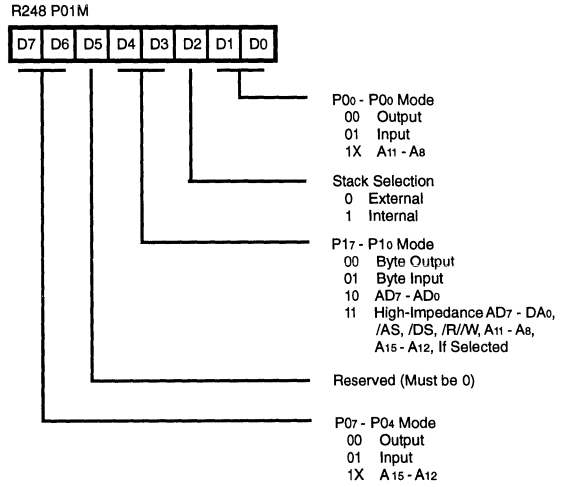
R248 P01M

| D7 | D6 | D5 | D4 | D3 | D2 | D1 | D0 |
|---|---|---|---|---|---|---|---|

P0$_0$ - P0$_0$ Mode
00 Output
01 Input
1X A$_{11}$ - A$_8$

Stack Selection
0 External
1 Internal

P1$_7$ - P1$_0$ Mode
00 Byte Output
01 Byte Input
10 AD$_7$ - AD$_0$
11 High-Impedance AD$_7$ - DA$_0$, /AS, /DS, /R//W, A$_{11}$ - A$_8$, A$_{15}$ - A$_{12}$, If Selected

Reserved (Must be 0)

P0$_7$ - P0$_4$ Mode
00 Output
01 Input
1X A$_{15}$ - A$_{12}$